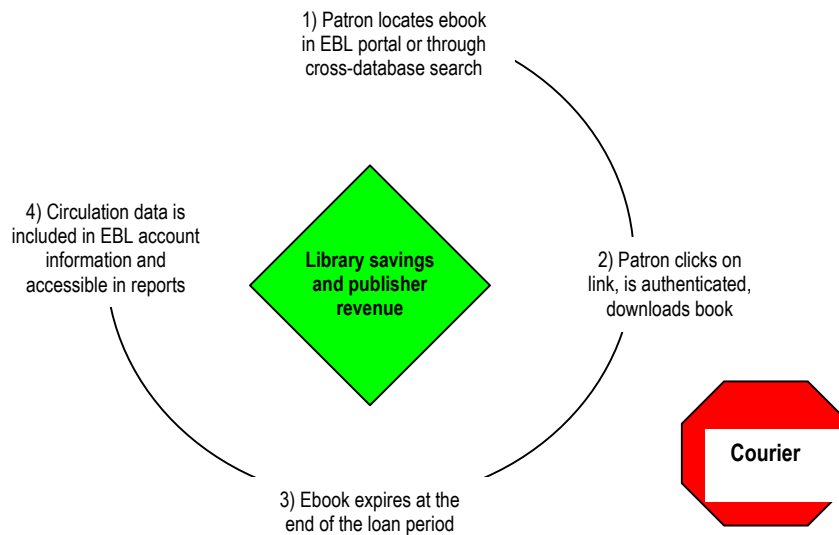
1) Patron locates ebook in EBL portal or through cross-database search

2) Patron clicks on link, is authenticated, downloads book

3) Ebook expires at the end of the loan period

4) Circulation data is included in EBL account information and accessible in reports

Library savings and publisher revenue

Courier